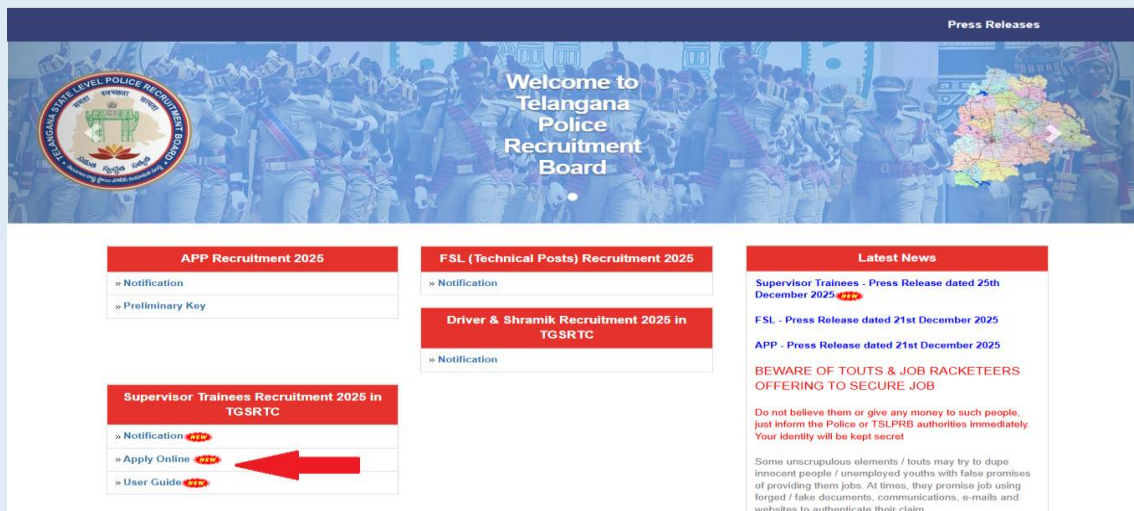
Press Releases

TELANGANA STATE LEVEL POLICE RECRUITMENT BOARD

Welcome to Telangana Police Recruitment Board

APP Recruitment 2025

» Notification

» Preliminary Key

FSL (Technical Posts) Recruitment 2025

» Notification

Driver & Shramik Recruitment 2025 in TGSRTC

» Notification

Supervisor Trainees Recruitment 2025 in TGSRTC

» Notification NEW

» Apply Online NEW

» User Guide NEW

Latest News

Supervisor Trainees - Press Release dated 25th December 2025 NEW

FSL - Press Release dated 21st December 2025

APP - Press Release dated 21st December 2025

BEWARE OF TOUTS & JOB RACKETEERS OFFERING TO SECURE JOB

Do not believe them or give any money to such people, just inform the Police or TSLPRB authorities immediately. Your identity will be kept secret

Some unscrupulous elements / touts may try to dupe innocent people / unemployed youths with false promises of providing them jobs. At times, they promise job using forged / fake documents, communications, e-mails and websites to authenticate their claim